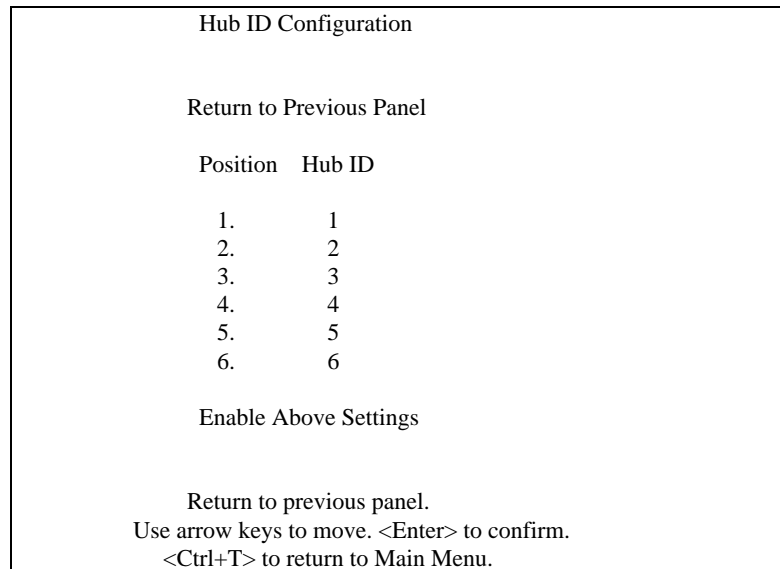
Hub ID Configuration

Return to Previous Panel

| Position | Hub ID |
|---|---|
| 1. | 1 |
| 2. | 2 |
| 3. | 3 |
| 4. | 4 |
| 5. | 5 |
| 6. | 6 |

Enable Above Settings

Return to previous panel.
Use arrow keys to move. <Enter> to confirm.
<Ctrl+T> to return to Main Menu.